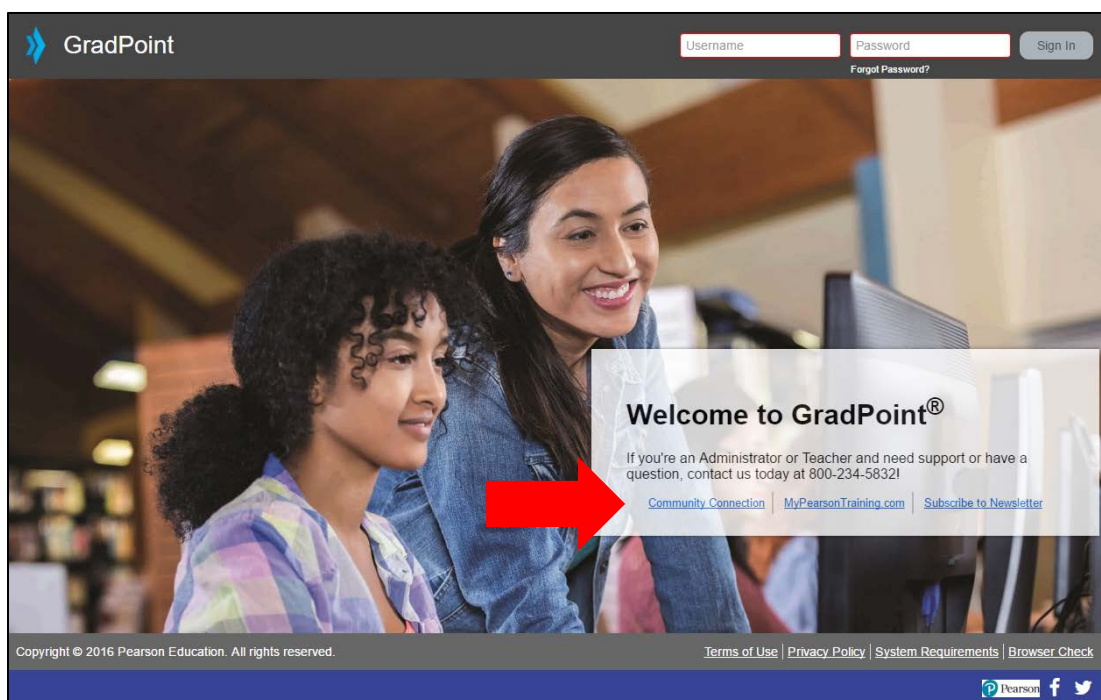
GradPoint

Username
Password
Sign In
Forgot Password?

Welcome to GradPoint®

If you're an Administrator or Teacher and need support or have a question, contact us today at 800-234-5832!

Community Connection | MyPearsonTraining.com | Subscribe to Newsletter

Copyright © 2016 Pearson Education. All rights reserved.

Terms of Use | Privacy Policy | System Requirements | Browser Check

Pearson